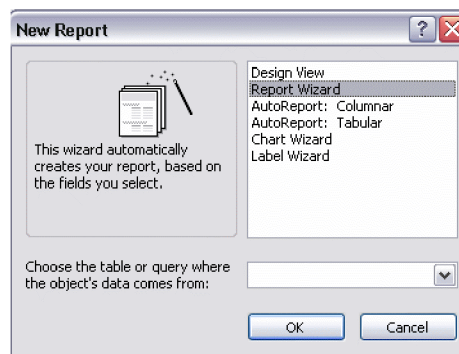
New Report

This wizard automatically creates your report, based on the fields you select.

Design View
Report Wizard
AutoReport: Columnar
AutoReport: Tabular
Chart Wizard
Label Wizard

Choose the table or query where the object's data comes from:

OK
Cancel